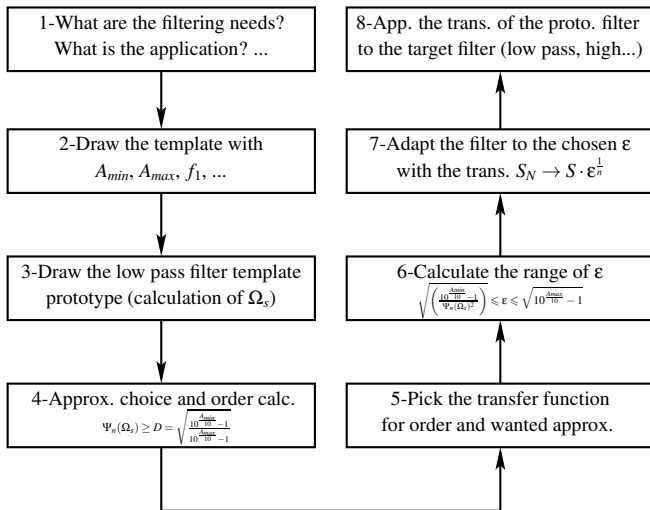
1-What are the filtering needs? What is the application? ...

2-Draw the template with $A_{min}$, $A_{max}$, $f_1$, ...

3-Draw the low pass filter template prototype (calculation of $\Omega_s$)

4-Approx. choice and order calc.
$\Psi_n(\Omega_s) \geq D = \sqrt{\frac{10^{\frac{A_{min}}{10}}-1}{10^{\frac{A_{max}}{10}}-1}}$

5-Pick the transfer function for order and wanted approx.

6-Calculate the range of ε
$\sqrt{\left(\frac{10^{\frac{A_{min}}{10}}-1}{\Psi_n(\Omega_s)^2}\right)} \leqslant \varepsilon \leqslant \sqrt{10^{\frac{A_{max}}{10}}-1}$

7-Adapt the filter to the chosen ε with the trans. $S_N \rightarrow S \cdot \varepsilon^{\frac{1}{n}}$

8-App. the trans. of the proto. filter to the target filter (low pass, high...)